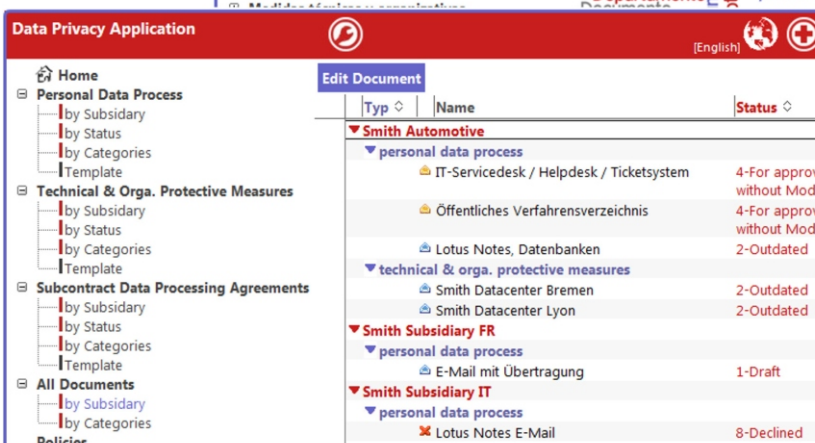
Data Privacy Application

[English]

Home
Personal Data Process
by Subsidary
by Status
by Categories
Template
Technical & Orga. Protective Measures
by Subsidary
by Status
by Categories
Template
Subcontract Data Processing Agreements
by Subsidary
by Status
by Categories
Template
All Documents
by Subsidary
by Categories
Policies

Edit Document

| Typ | Name | Status |
|---|---|---|
| Smith Automotive | | |
| personal data process | | |
| | IT-Servicedesk / Helpdesk / Ticketsystem | 4-For approv without Mod |
| | Öffentliches Verfahrensverzeichnis | 4-For approv without Mod |
| | Lotus Notes, Datenbanken | 2-Outdated |
| technical & orga. protective measures | | |
| | Smith Datacenter Bremen | 2-Outdated |
| | Smith Datacenter Lyon | 2-Outdated |
| Smith Subsidiary FR | | |
| personal data process | | |
| | E-Mail mit Übertragung | 1-Draft |
| Smith Subsidiary IT | | |
| personal data process | | |
| | Lotus Notes E-Mail | 8-Declined |